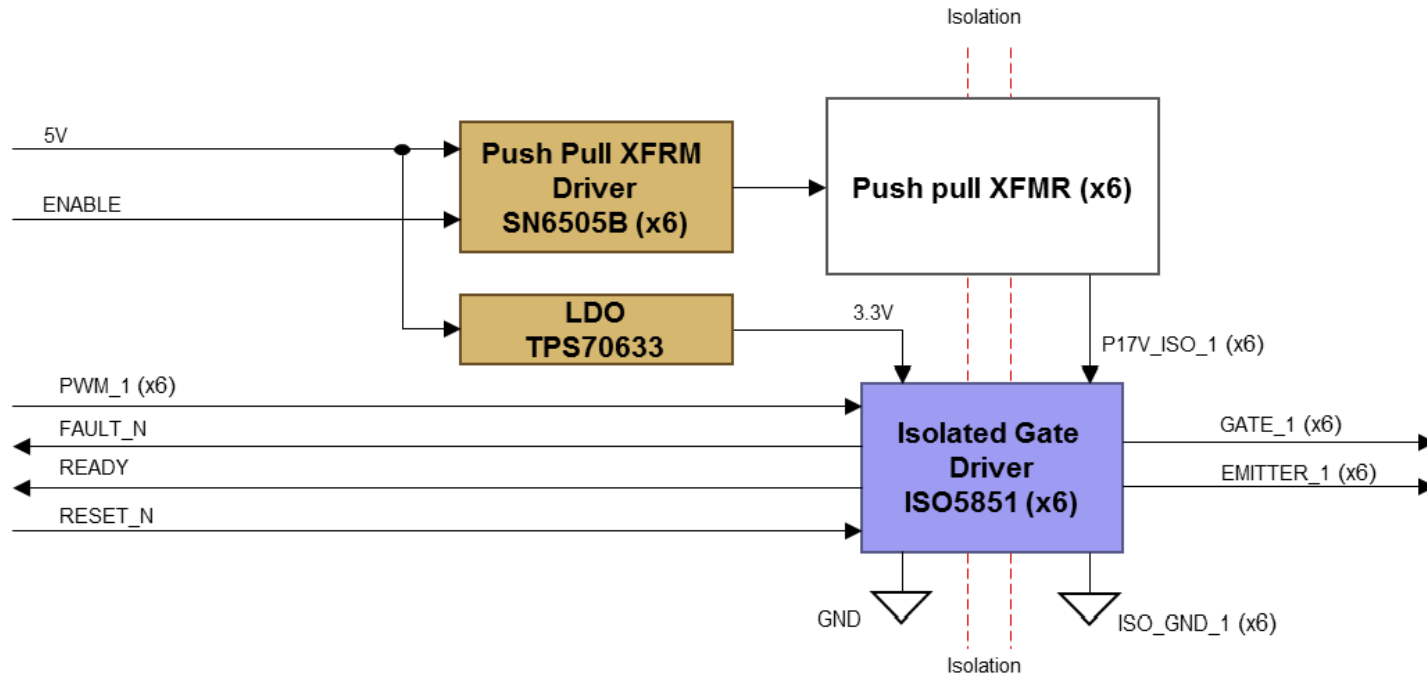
Isolation

5V

ENABLE

Push Pull XFRM Driver SN6505B (x6)

Push pull XFMR (x6)

LDO TPS70633

3.3V

P17V_ISO_1 (x6)

PWM_1 (x6)

FAULT_N

READY

RESET_N

Isolated Gate Driver ISO5851 (x6)

GATE_1 (x6)

EMITTER_1 (x6)

GND

ISO_GND_1 (x6)

Isolation